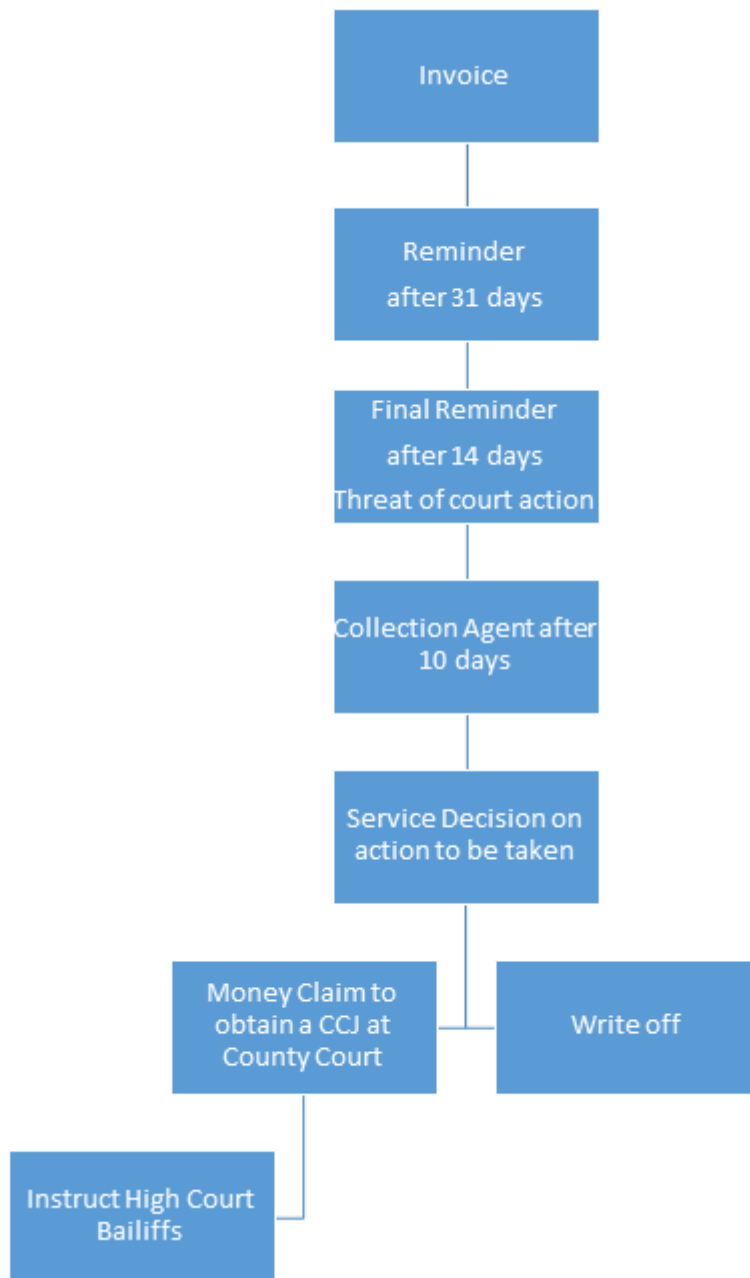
Invoice

Reminder
after 31 days

Final Reminder
after 14 days
Threat of court action

Collection Agent after 10 days

Service Decision on action to be taken

Money Claim to obtain a CCJ at County Court

Write off

Instruct High Court Bailiffs